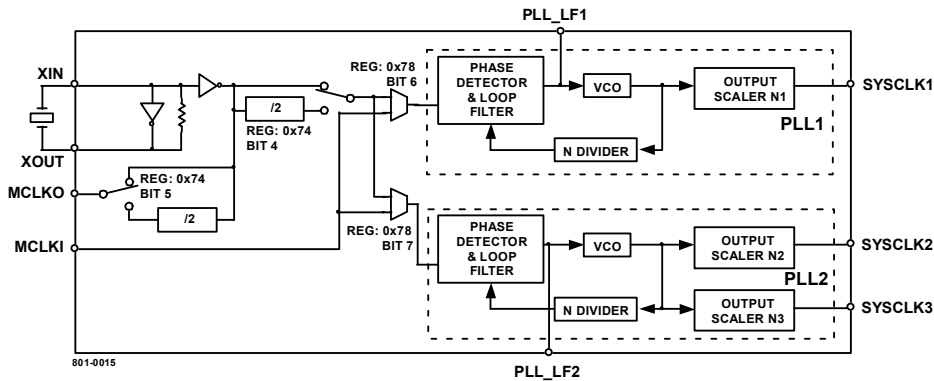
PLL_LF1

XIN

XOUT

MCLKO

MCLKI

REG: 0x78
BIT 6

/2

REG: 0x74
BIT 4

REG: 0x74
BIT 5

/2

REG: 0x78
BIT 7

PHASE DETECTOR & LOOP FILTER

VCO

OUTPUT SCALER N1

SYSCLK1

N DIVIDER

PLL1

PHASE DETECTOR & LOOP FILTER

VCO

OUTPUT SCALER N2

SYSCLK2

PLL2

N DIVIDER

OUTPUT SCALER N3

SYSCLK3

801-0015

PLL_LF2